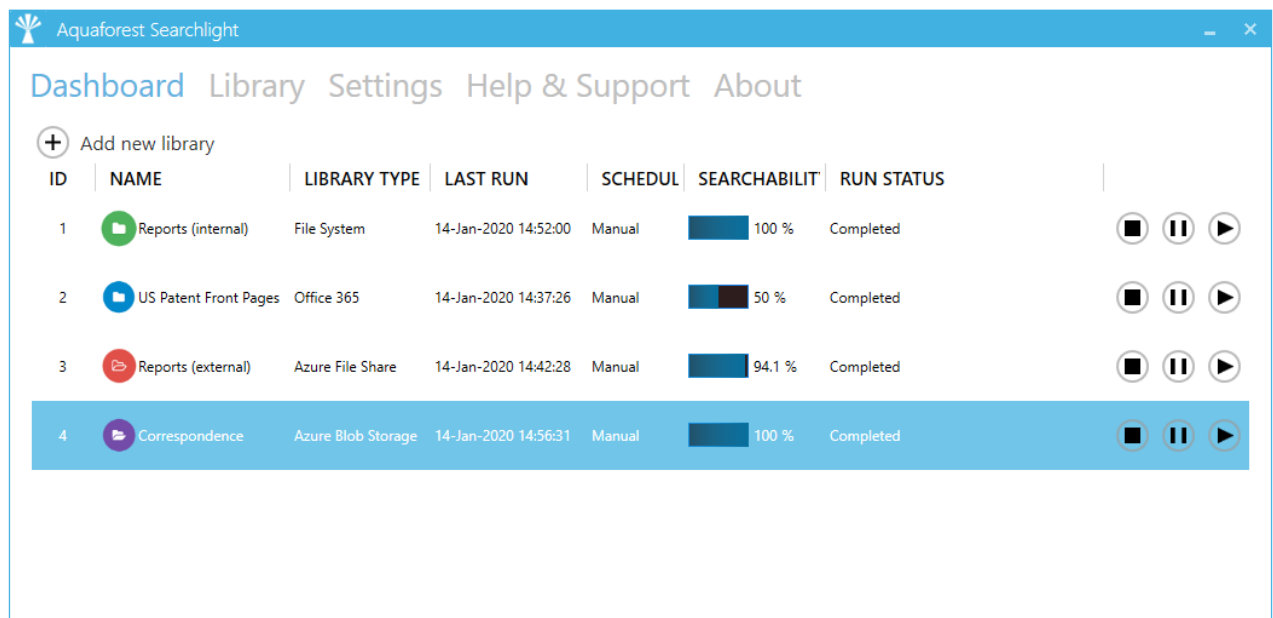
Aquaforest Searchlight

Dashboard Library Settings Help & Support About

Add new library

| ID | NAME | LIBRARY TYPE | LAST RUN | SCHEDUL | SEARCHABILIT | RUN STATUS |
|---|---|---|---|---|---|---|
| 1 | Reports (internal) | File System | 14-Jan-2020 14:52:00 | Manual | 100 % | Completed |
| 2 | US Patent Front Pages | Office 365 | 14-Jan-2020 14:37:26 | Manual | 50 % | Completed |
| 3 | Reports (external) | Azure File Share | 14-Jan-2020 14:42:28 | Manual | 94.1 % | Completed |
| 4 | Correspondence | Azure Blob Storage | 14-Jan-2020 14:56:31 | Manual | 100 % | Completed |